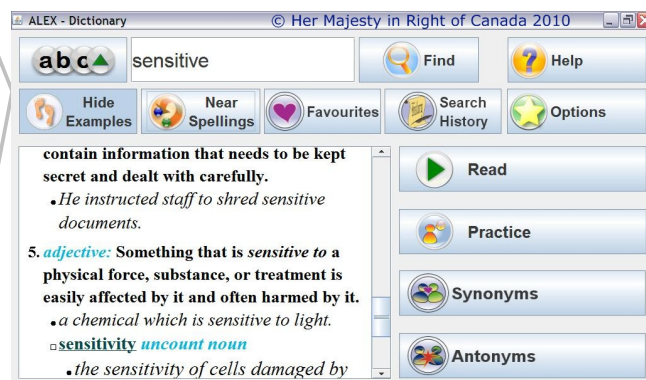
ALEX - Dictionary © Her Majesty in Right of Canada 2010

abc sensitive Find Help

Hide Examples Near Spellings Favourites Search History Options

contain information that needs to be kept secret and dealt with carefully.

• He instructed staff to shred sensitive documents.

5. adjective: Something that is sensitive to a physical force, substance, or treatment is easily affected by it and often harmed by it.

• a chemical which is sensitive to light.

▫ sensitivity uncount noun

• the sensitivity of cells damaged by

Read

Practice

Synonyms

Antonyms